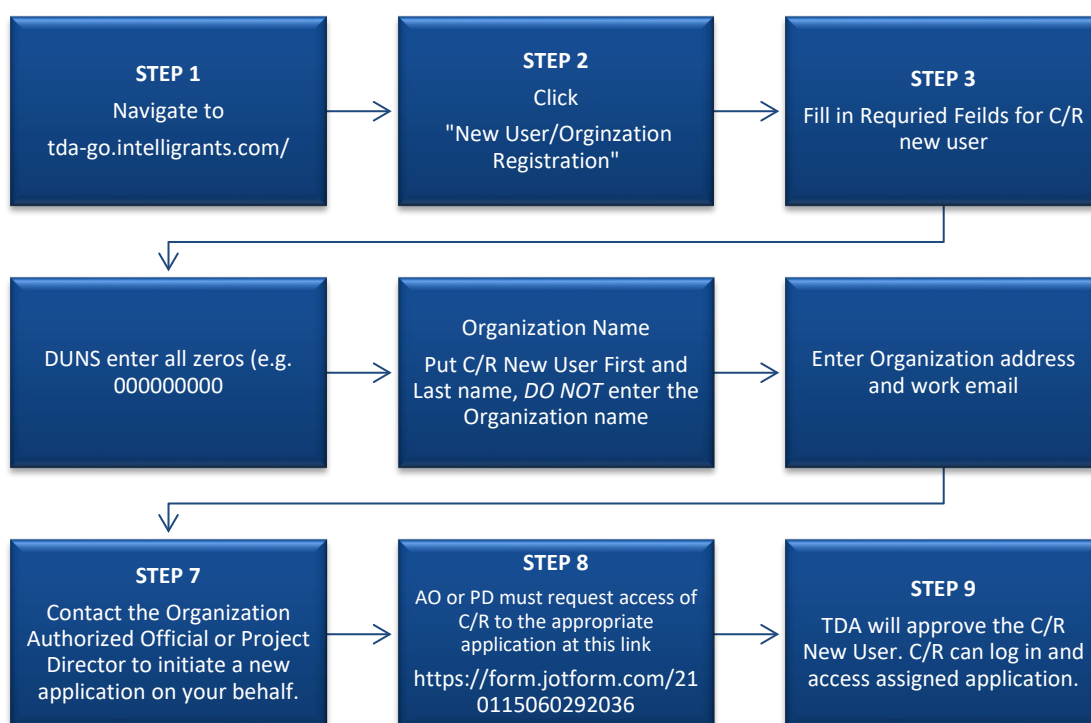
STEP 1
Navigate to tda-go.intelligrants.com/

STEP 2
Click
"New User/Orginzation Registration"

STEP 3
Fill in Requried Feilds for C/R new user

DUNS enter all zeros (e.g. 000000000

Organization Name
Put C/R New User First and Last name, *DO NOT* enter the Organization name

Enter Organization address and work email

STEP 7
Contact the Organization Authorized Official or Project Director to initiate a new application on your behalf.

STEP 8
AO or PD must request access of C/R to the appropriate application at this link
https://form.jotform.com/210115060292036

STEP 9
TDA will approve the C/R New User. C/R can log in and access assigned application.